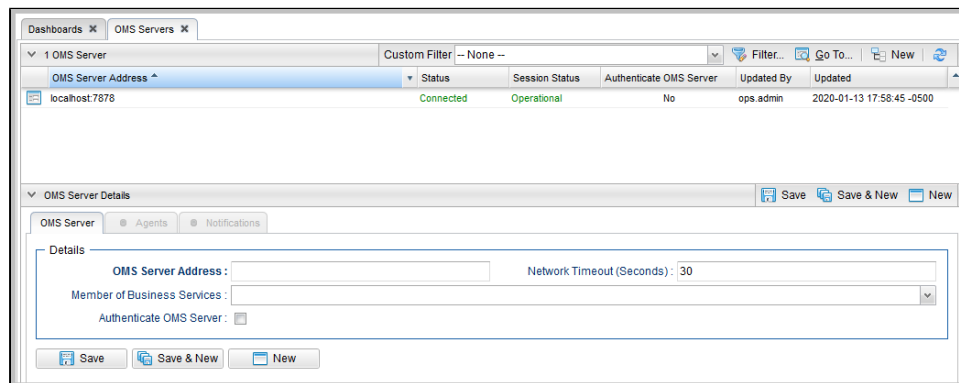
Dashboards ✖ OMS Servers ✖

1 OMS Server

Custom Filter -- None --

Filter... Go To... New

| OMS Server Address | Status | Session Status | Authenticate OMS Server | Updated By | Updated |
|---|---|---|---|---|---|
| localhost:7878 | Connected | Operational | No | ops.admin | 2020-01-13 17:58:45 -0500 |

OMS Server Details

Save Save & New New

OMS Server Agents Notifications

Details

OMS Server Address :

Network Timeout (Seconds) : 30

Member of Business Services :

Authenticate OMS Server :

Save Save & New New